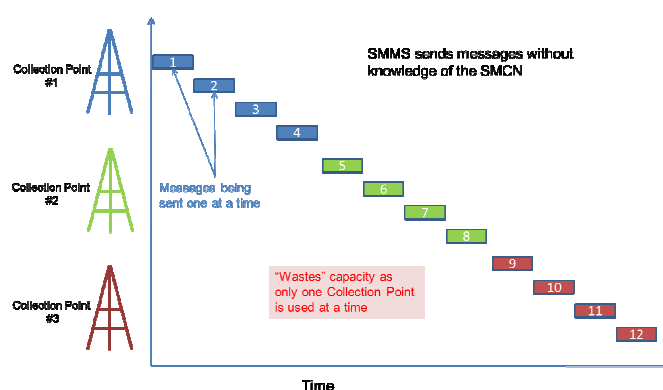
Collection Point #1

Collection Point #2

Collection Point #3

SMMS sends messages without knowledge of the SMCN

1
2
3
4
5
6
7
8
9
10
11
12

Messages being sent one at a time

"Wastes" capacity as only one Collection Point is used at a time

Time